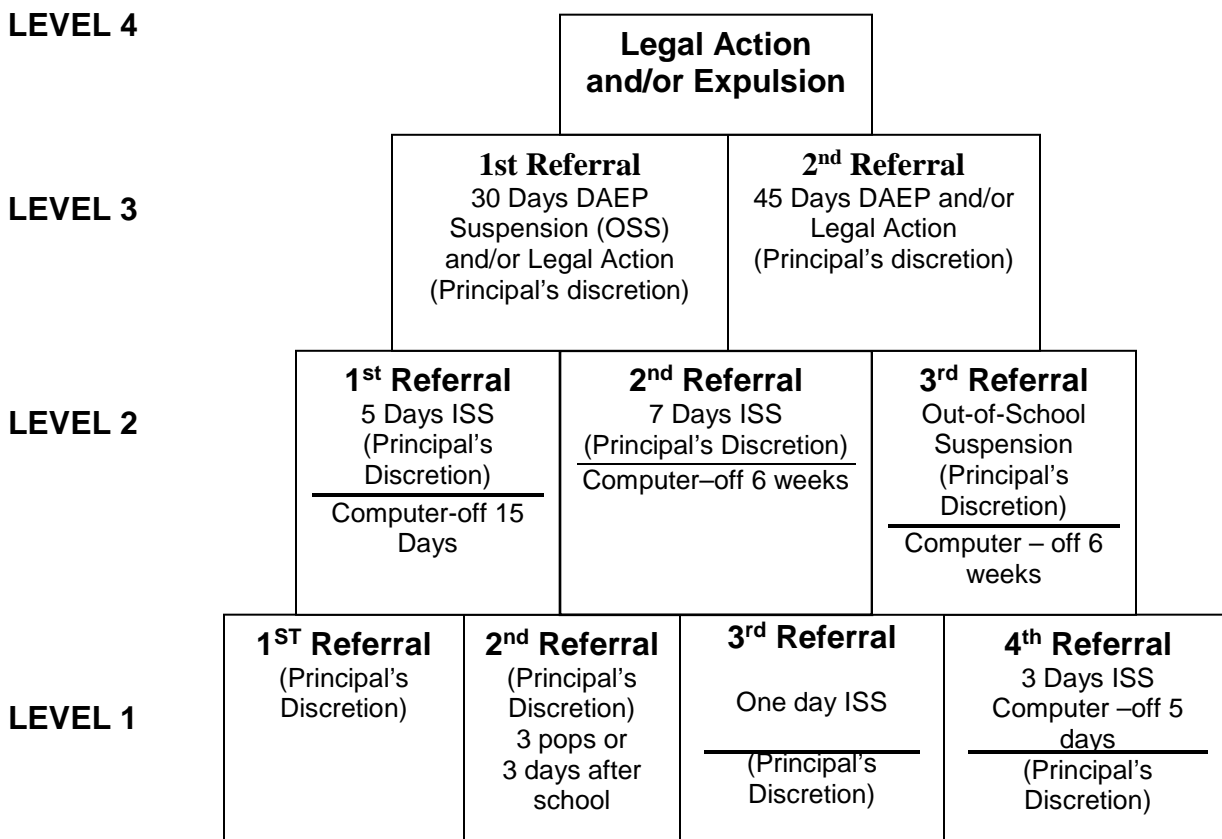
LEVEL 4

Legal Action and/or Expulsion

LEVEL 3

1st Referral
30 Days DAEP Suspension (OSS) and/or Legal Action (Principal's discretion)

2$^{nd}$ Referral
45 Days DAEP and/or Legal Action (Principal's discretion)

LEVEL 2

1$^{st}$ Referral
5 Days ISS (Principal's Discretion)
Computer-off 15 Days

2$^{nd}$ Referral
7 Days ISS (Principal's Discretion)
Computer–off 6 weeks

3$^{rd}$ Referral
Out-of-School Suspension (Principal's Discretion)
Computer – off 6 weeks

LEVEL 1

1$^{ST}$ Referral
(Principal's Discretion)

2$^{nd}$ Referral
(Principal's Discretion) 3 pops or 3 days after school

3$^{rd}$ Referral
One day ISS
(Principal's Discretion)

4$^{th}$ Referral
3 Days ISS Computer –off 5 days
(Principal's Discretion)